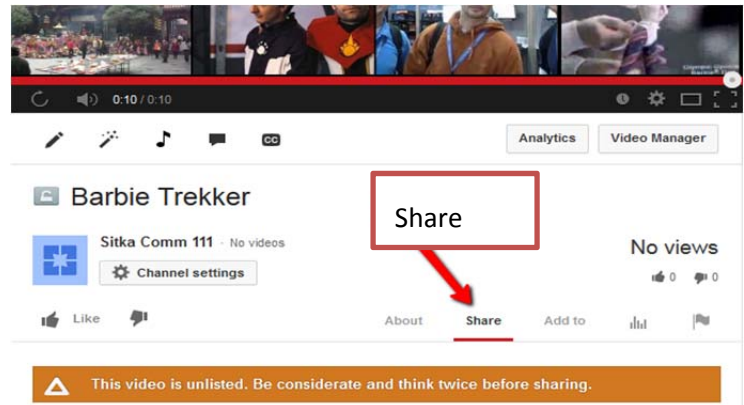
0:10 / 0:10

CC

Analytics

Video Manager

Barbie Trekker

Share

Sitka Comm 111 · No videos

Channel settings

No views

0

0

Like

About

Share

Add to

This video is unlisted. Be considerate and think twice before sharing.